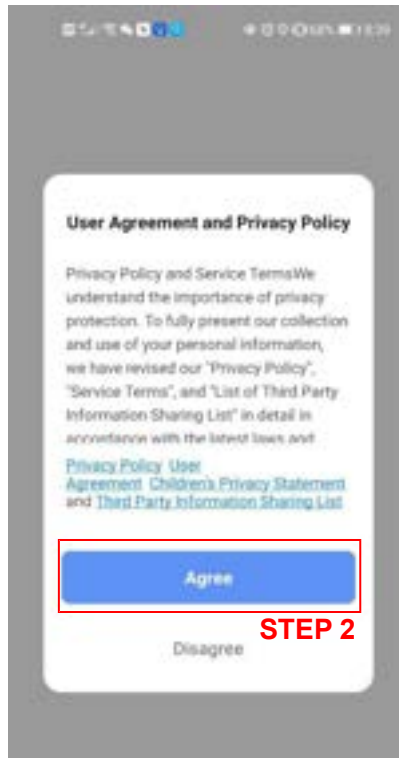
User Agreement and Privacy Policy

Privacy Policy and Service TermsWe understand the importance of privacy protection. To fully present our collection and use of your personal information, we have revised our "Privacy Policy", "Service Terms", and "List of Third Party Information Sharing List" in detail in accordance with the latest laws and

Privacy Policy User Agreement Children's Privacy Statement and Third Party Information Sharing List

Agree

STEP 2

Disagree